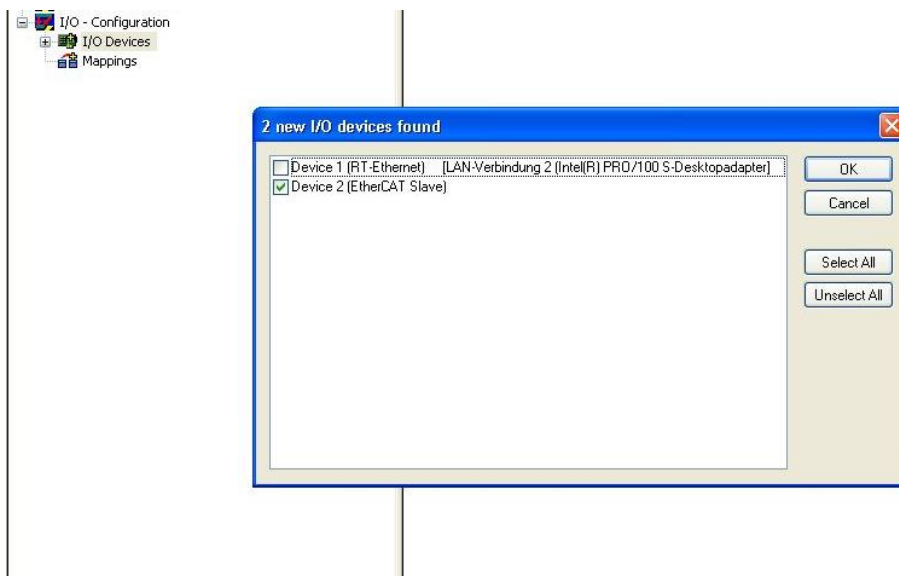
I/O - Configuration
I/O Devices
Mappings

2 new I/O devices found

Device 1 (RT-Ethernet) [LAN-Verbindung 2 (Intel(R) PRO/100 S-Desktopadapter)]
Device 2 (EtherCAT Slave)

OK
Cancel
Select All
Unselect All